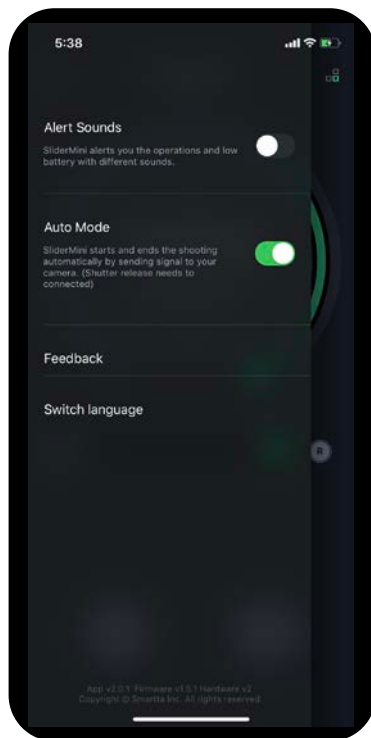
5:38

Alert Sounds

SliderMini alerts you the operations and low battery with different sounds.

Auto Mode

SliderMini starts and ends the shooting automatically by sending signal to your camera. (Shutter release needs to connected)

Feedback

Switch language

R

App v2.0.1 Firmware v1.0.1 Hardware v2
Copyright © Smartta Inc. All rights reserved